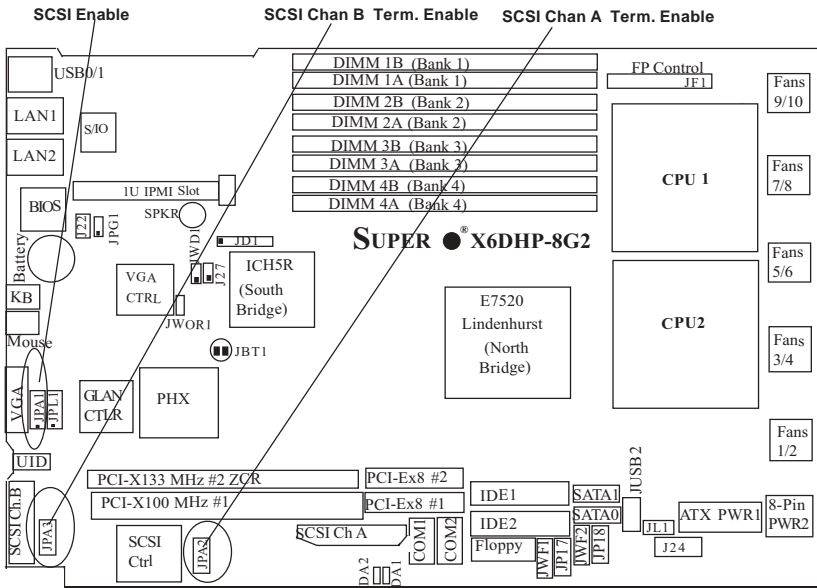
SCSI Enable
SCSI Chan B Term. Enable
SCSI Chan A Term. Enable

USB0/1
LAN1
S/IO
LAN2
BIOS
J22
JPG1
Battery
KB
Mouse
VGA
JPA1
JPL1
UID
SCSI Ch.B
JPA3
1U IPMI Slot
SPKR
JWD1
JD1
VGA CTRL
J27
ICH5R (South Bridge)
JWOR1
JBT1
GLAN CTLR
PHX
PCI-X133 MHz #2 ZCR
PCI-X100 MHz #1
SCSI Ctrl
JPA2
DA2
DA1
SCSI Ch A
COM1
COM2
DIMM 1B (Bank 1)
DIMM 1A (Bank 1)
DIMM 2B (Bank 2)
DIMM 2A (Bank 2)
DIMM 3B (Bank 3)
DIMM 3A (Bank 3)
DIMM 4B (Bank 4)
DIMM 4A (Bank 4)
SUPER ® X6DHP-8G2
E7520 Lindenhurst (North Bridge)
PCI-Ex8 #2
PCI-Ex8 #1
IDE1
IDE2
Floppy
JWF1
JP17
JWF2
JP18
SATA1
SATA0
JUSB2
JL1
J24
ATX PWR1
8-Pin PWR2
FP Control
JF1
CPU 1
CPU2
Fans 9/10
Fans 7/8
Fans 5/6
Fans 3/4
Fans 1/2